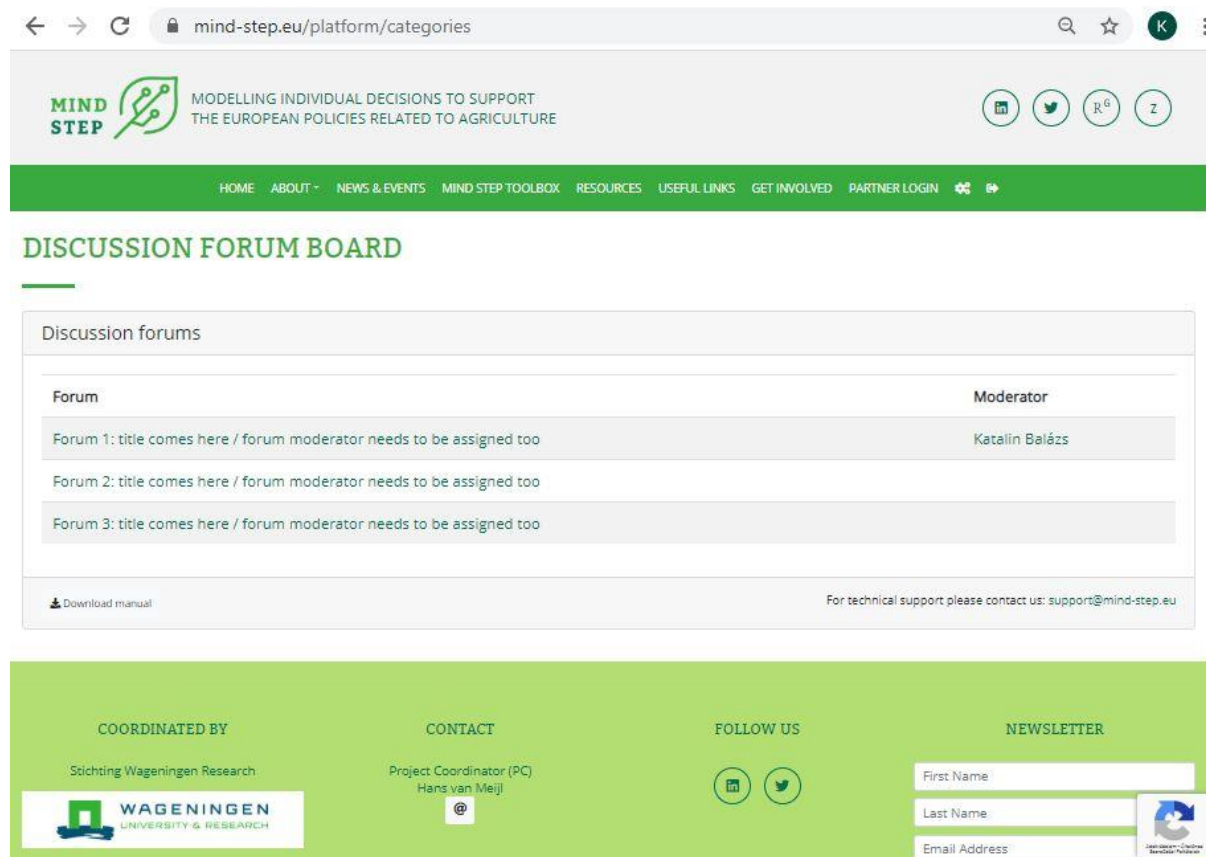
mind-step.eu/platform/categories

K

MIND STEP

MODELLING INDIVIDUAL DECISIONS TO SUPPORT THE EUROPEAN POLICIES RELATED TO AGRICULTURE

in

$R^G$

Z

HOME ABOUT NEWS & EVENTS MIND STEP TOOLBOX RESOURCES USEFUL LINKS GET INVOLVED PARTNER LOGIN

DISCUSSION FORUM BOARD

Discussion forums

| Forum | Moderator |
|---|---|
| Forum 1: title comes here / forum moderator needs to be assigned too | Katalin Balázs |
| Forum 2: title comes here / forum moderator needs to be assigned too | |
| Forum 3: title comes here / forum moderator needs to be assigned too | |

Download manual

For technical support please contact us: support@mind-step.eu

COORDINATED BY

Stichting Wageningen Research

WAGENINGEN UNIVERSITY & RESEARCH

CONTACT

Project Coordinator (PC)
Hans van Meijl

@

FOLLOW US

in

NEWSLETTER

First Name

Last Name

Email Address

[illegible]